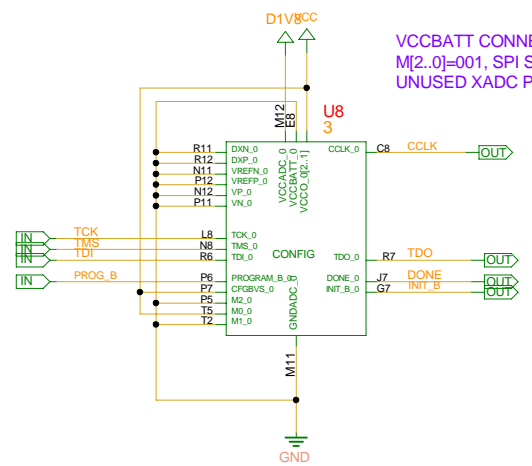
D1V8
VCC
VCCBATT CONNE
M[2..0]=001, SPI S
UNUSED XADC P
U8
3
M12
E8
R11 DXN_0
R12 DXP_0
N11 VREFN_0
P12 VREFP_0
N12 VP_0
P11 VN_0
VCCADC_0
VCCBATT_0
VCCO_0[2.1]
CCLK_0 C8
CCLK
OUT
IN TCK L8 TCK_0
IN TMS N8 TMS_0
IN TDI R6 TDI_0
CONFIG
TDO_0 R7
TDO
OUT
IN PROG_B P6 PROGRAM_B_0
P7 CFGBVS_0
P5 M2_0
T5 M0_0
T2 M1_0
GNDADC_0
DONE_0 J7
DONE
OUT
INIT_B_0 G7
INIT_B
OUT
M11
GND